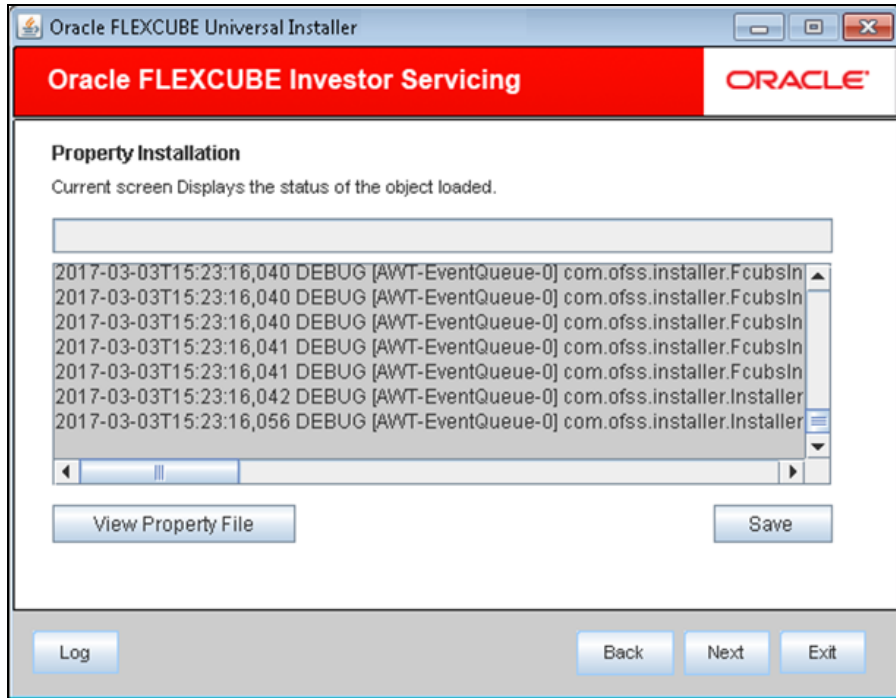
Oracle FLEXCUBE Universal Installer

Oracle FLEXCUBE Investor Servicing

ORACLE

Property Installation

Current screen Displays the status of the object loaded.

2017-03-03T15:23:16,040 DEBUG [AWT-EventQueue-0] com.ofss.installer.FcubsIn
2017-03-03T15:23:16,040 DEBUG [AWT-EventQueue-0] com.ofss.installer.FcubsIn
2017-03-03T15:23:16,040 DEBUG [AWT-EventQueue-0] com.ofss.installer.FcubsIn
2017-03-03T15:23:16,041 DEBUG [AWT-EventQueue-0] com.ofss.installer.FcubsIn
2017-03-03T15:23:16,041 DEBUG [AWT-EventQueue-0] com.ofss.installer.FcubsIn
2017-03-03T15:23:16,042 DEBUG [AWT-EventQueue-0] com.ofss.installer.Installer
2017-03-03T15:23:16,056 DEBUG [AWT-EventQueue-0] com.ofss.installer.Installer

View Property File

Save

Log

Back

Next

Exit